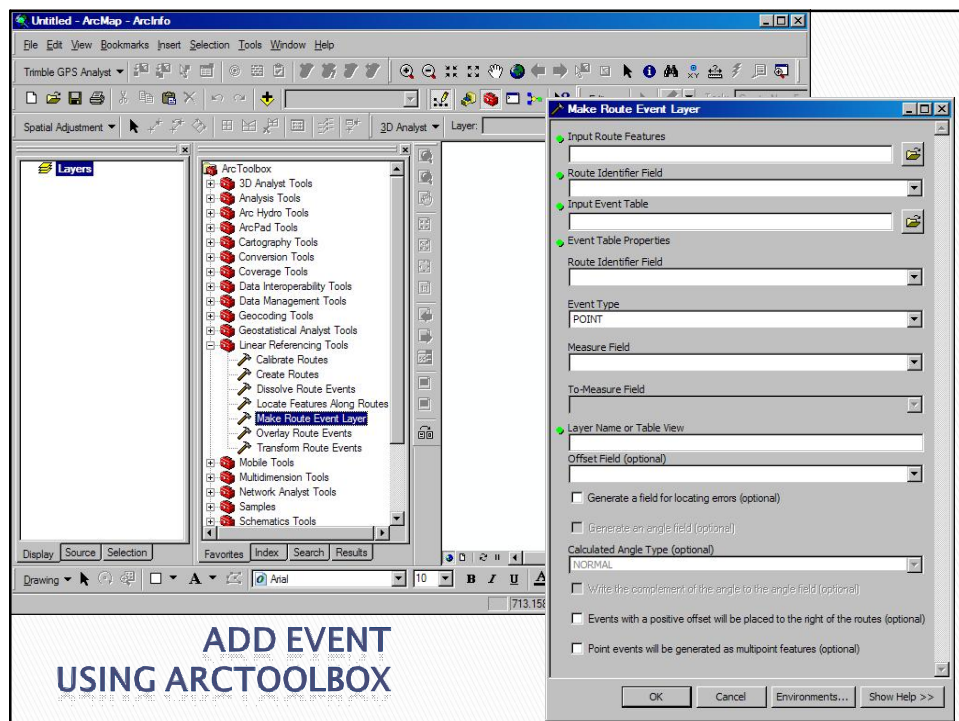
Untitled - ArcMap - ArcInfo

File Edit View Bookmarks Insert Selection Tools Window Help

Trimble GPS Analyst

Spatial Adjustment

3D Analyst

Layer:

Layers

ArcToolbox
3D Analyst Tools
Analysis Tools
Arc Hydro Tools
ArcPad Tools
Cartography Tools
Conversion Tools
Coverage Tools
Data Interoperability Tools
Data Management Tools
Geocoding Tools
Geostatistical Analyst Tools
Linear Referencing Tools
Calibrate Routes
Create Routes
Dissolve Route Events
Locate Features Along Routes
Make Route Event Layer
Overlay Route Events
Transform Route Events
Mobile Tools
Multidimension Tools
Network Analyst Tools
Samples
Schematics Tools

Display Source Selection

Favorites Index Search Results

Drawing

Arial

10

B I U

713.158

Make Route Event Layer

Input Route Features

Route Identifier Field

Input Event Table

Event Table Properties

Route Identifier Field

Event Type

POINT

Measure Field

To-Measure Field

Layer Name or Table View

Offset Field (optional)

Generate a field for locating errors (optional)

Generate an angle field (optional)

Calculated Angle Type (optional)

NORMAL

Write the complement of the angle to the angle field (optional)

Events with a positive offset will be placed to the right of the routes (optional)

Point events will be generated as multipoint features (optional)

OK Cancel Environments... Show Help >>

ADD EVENT
USING ARCTOOLBOX